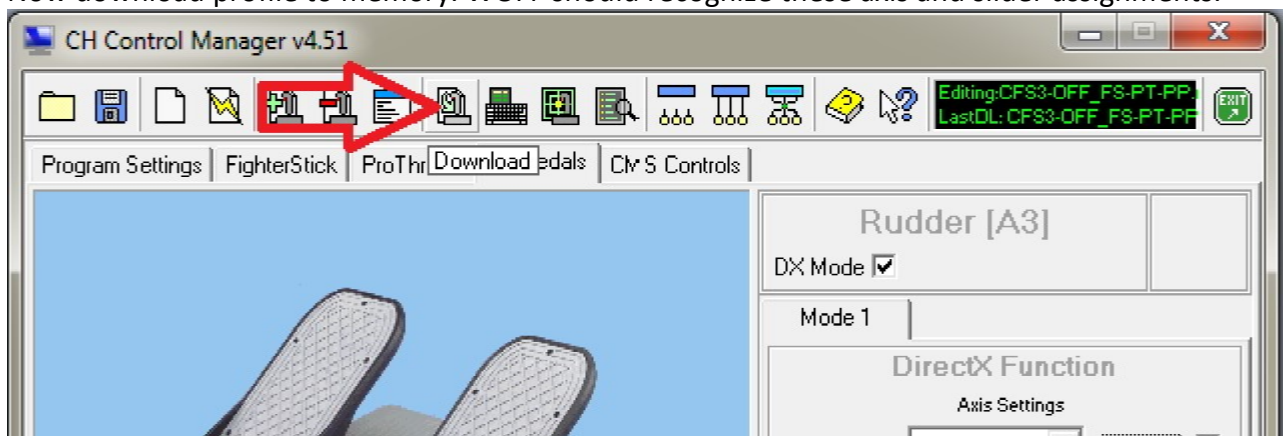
Now download profile to memory. WOFF should recognize these axis and slider assignments.

CH Control Manager v4.51

Editing:CFS3-OFF_FS-PT-PP
LastDL: CFS3-OFF_FS-PT-PF

EXIT

Program Settings | FighterStick | ProThr Download edals | CMS Controls

Rudder [A3]

DX Mode

Mode 1

DirectX Function

Axis Settings